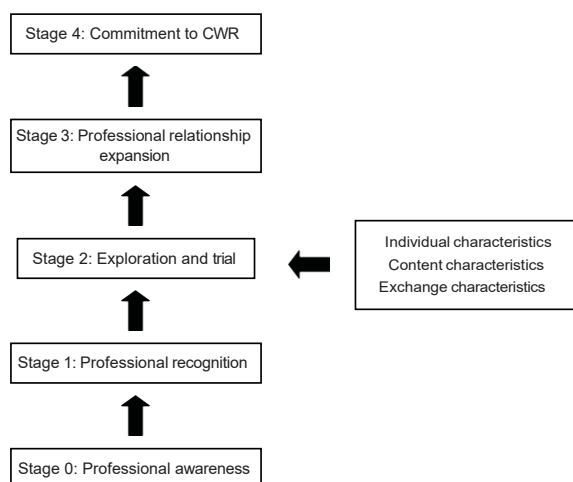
Stage 4: Commitment to CWR

Stage 3: Professional relationship expansion

Stage 2: Exploration and trial

Individual characteristics
Content characteristics
Exchange characteristics

Stage 1: Professional recognition

Stage 0: Professional awareness